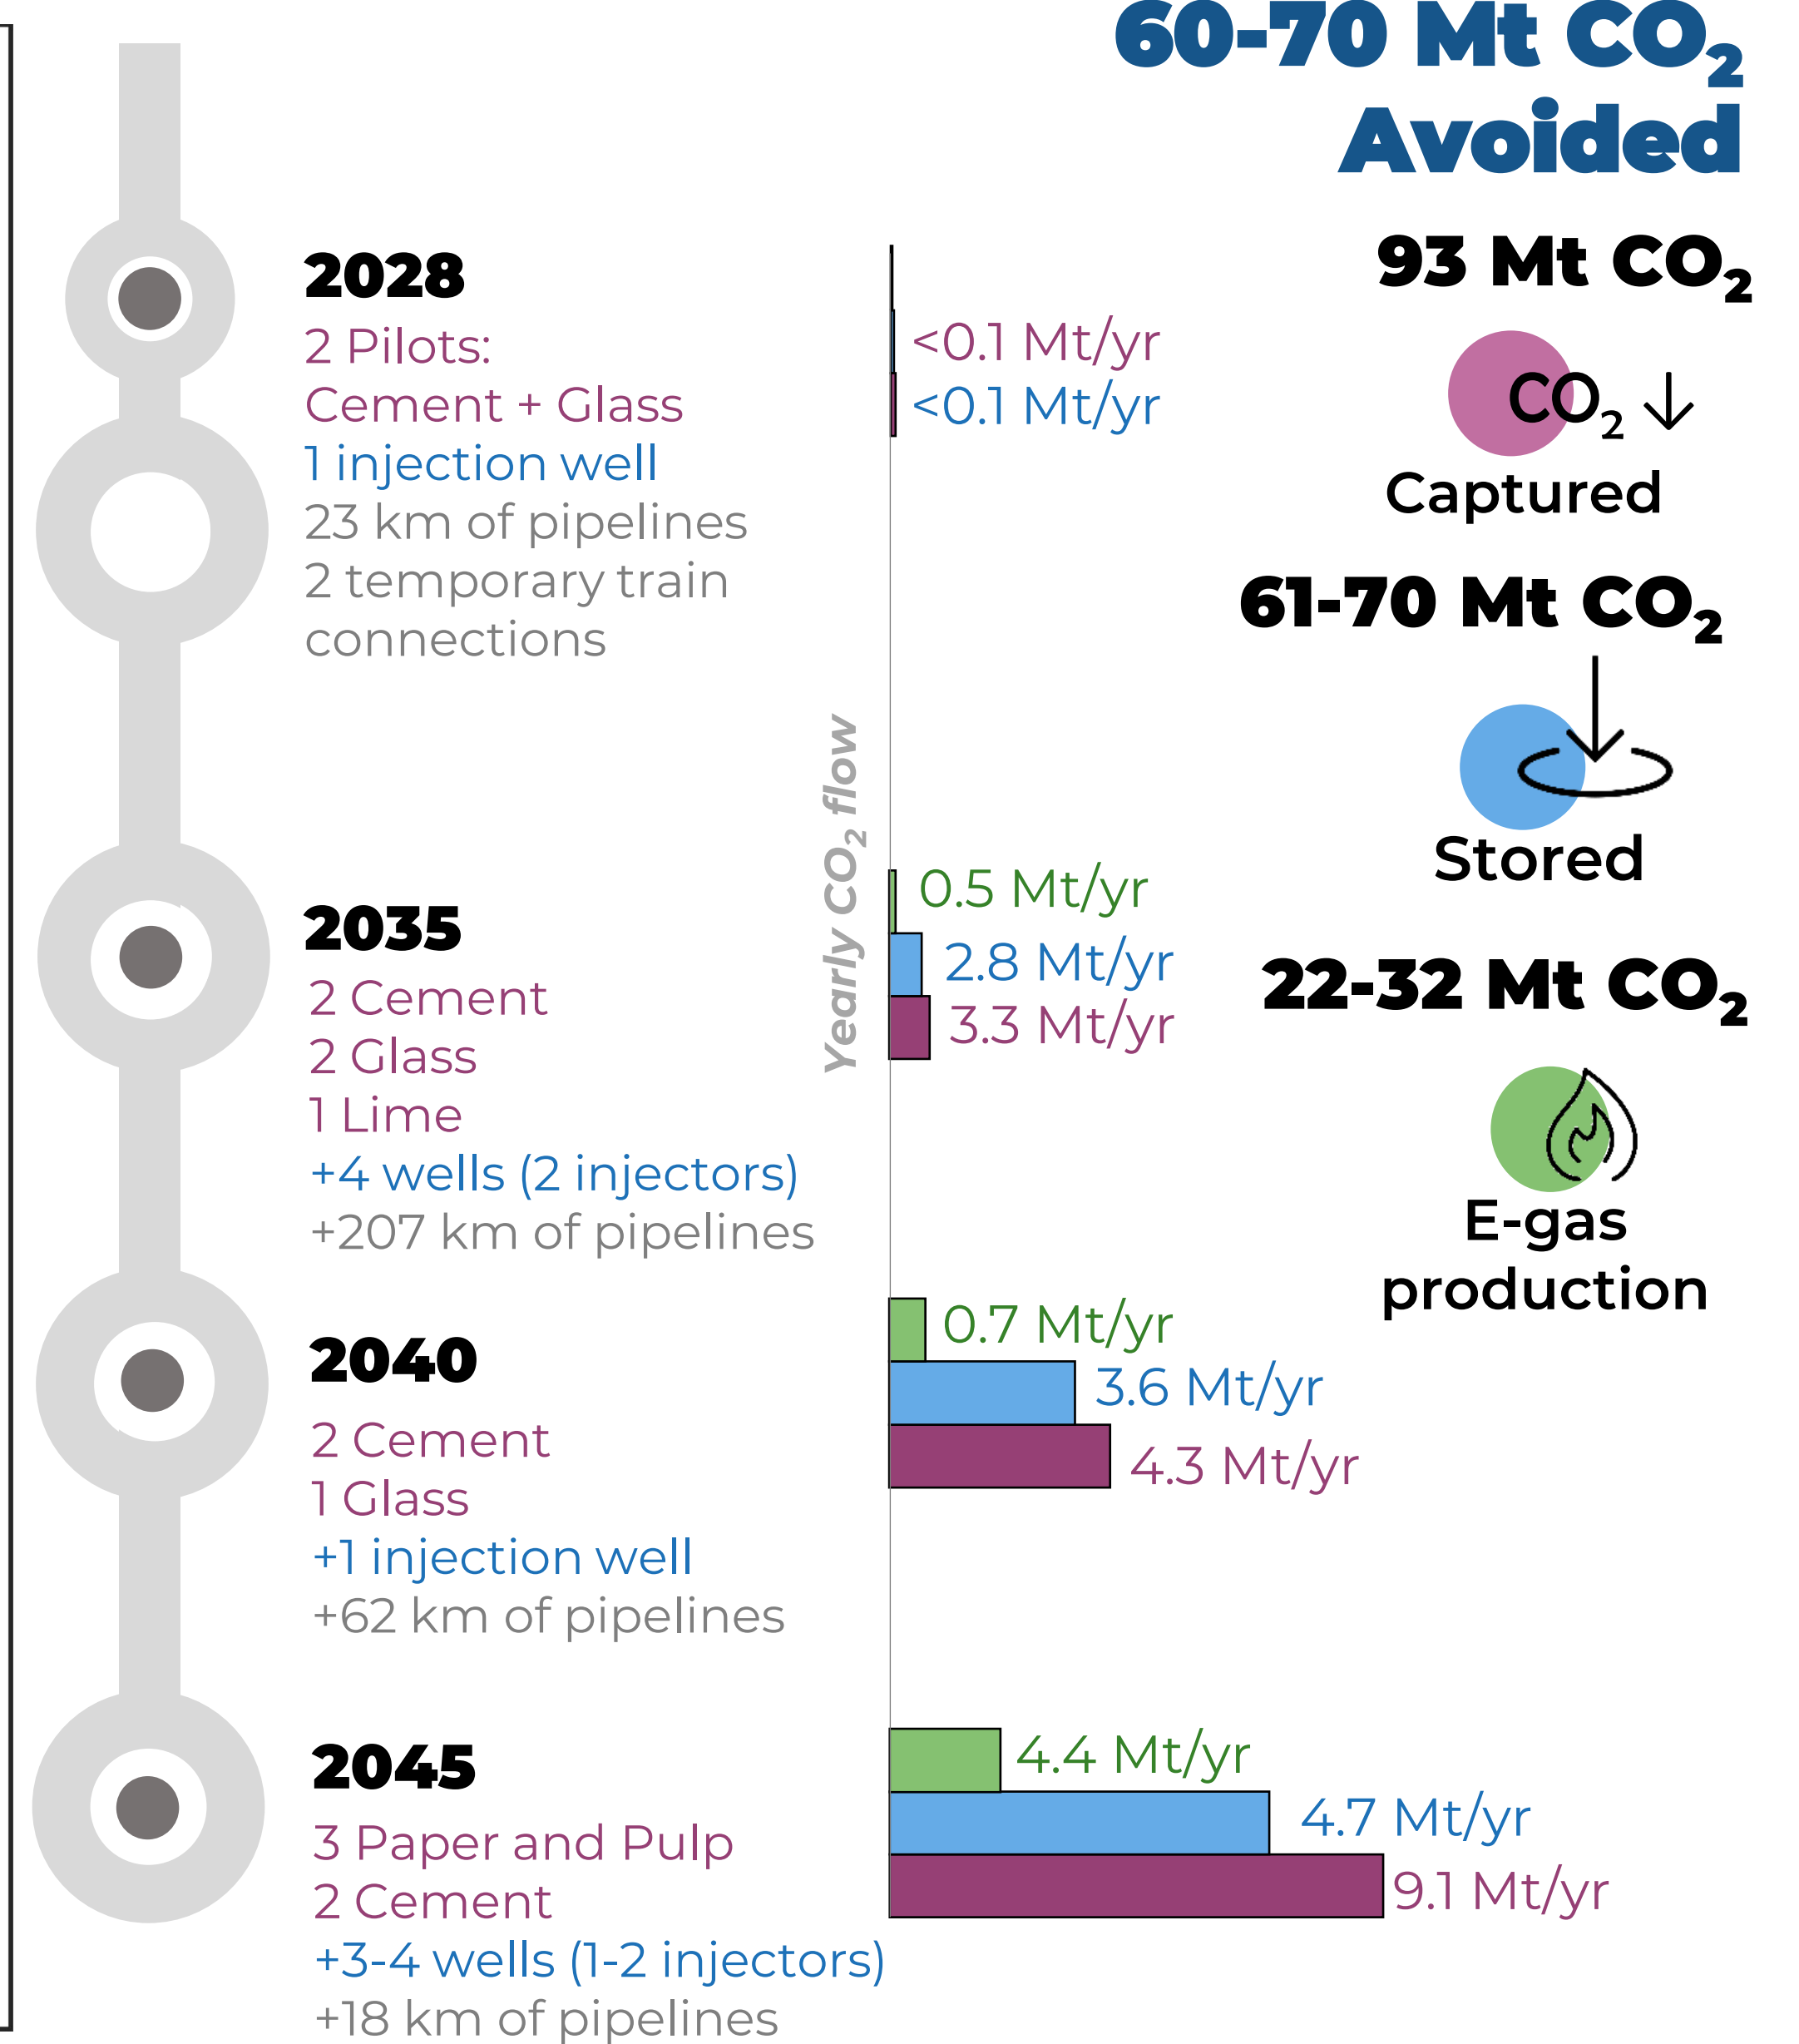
60-70 Mt $CO_2$ Avoided

2028
2 Pilots:
Cement + Glass
1 injection well
23 km of pipelines
2 temporary train connections

<0.1 Mt/yr
<0.1 Mt/yr

93 Mt $CO_2$
$CO_2$ ↓
Captured

61-70 Mt $CO_2$
Stored

Yearly $CO_2$ flow

2035
2 Cement
2 Glass
1 Lime
+4 wells (2 injectors)
+207 km of pipelines

0.5 Mt/yr
2.8 Mt/yr
3.3 Mt/yr

22-32 Mt $CO_2$
E-gas production

2040
2 Cement
1 Glass
+1 injection well
+62 km of pipelines

0.7 Mt/yr
3.6 Mt/yr
4.3 Mt/yr

2045
3 Paper and Pulp
2 Cement
+3-4 wells (1-2 injectors)
+18 km of pipelines

4.4 Mt/yr
4.7 Mt/yr
9.1 Mt/yr